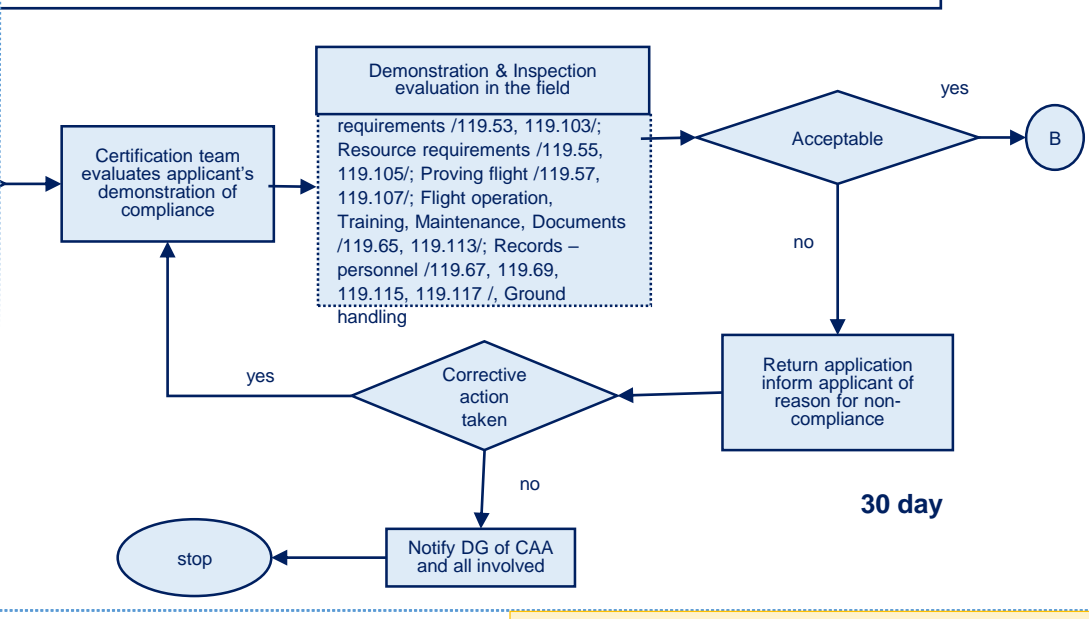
Certification team evaluates applicant's demonstration of compliance

Demonstration & Inspection evaluation in the field

requirements /119.53, 119.103/; Resource requirements /119.55, 119.105/; Proving flight /119.57, 119.107/; Flight operation, Training, Maintenance, Documents /119.65, 119.113/; Records – personnel /119.67, 119.69, 119.115, 119.117 /, Ground handling

Acceptable

yes

B

no

Return application inform applicant of reason for non-compliance

Corrective action taken

yes

no

Notify DG of CAA and all involved

stop

30 day